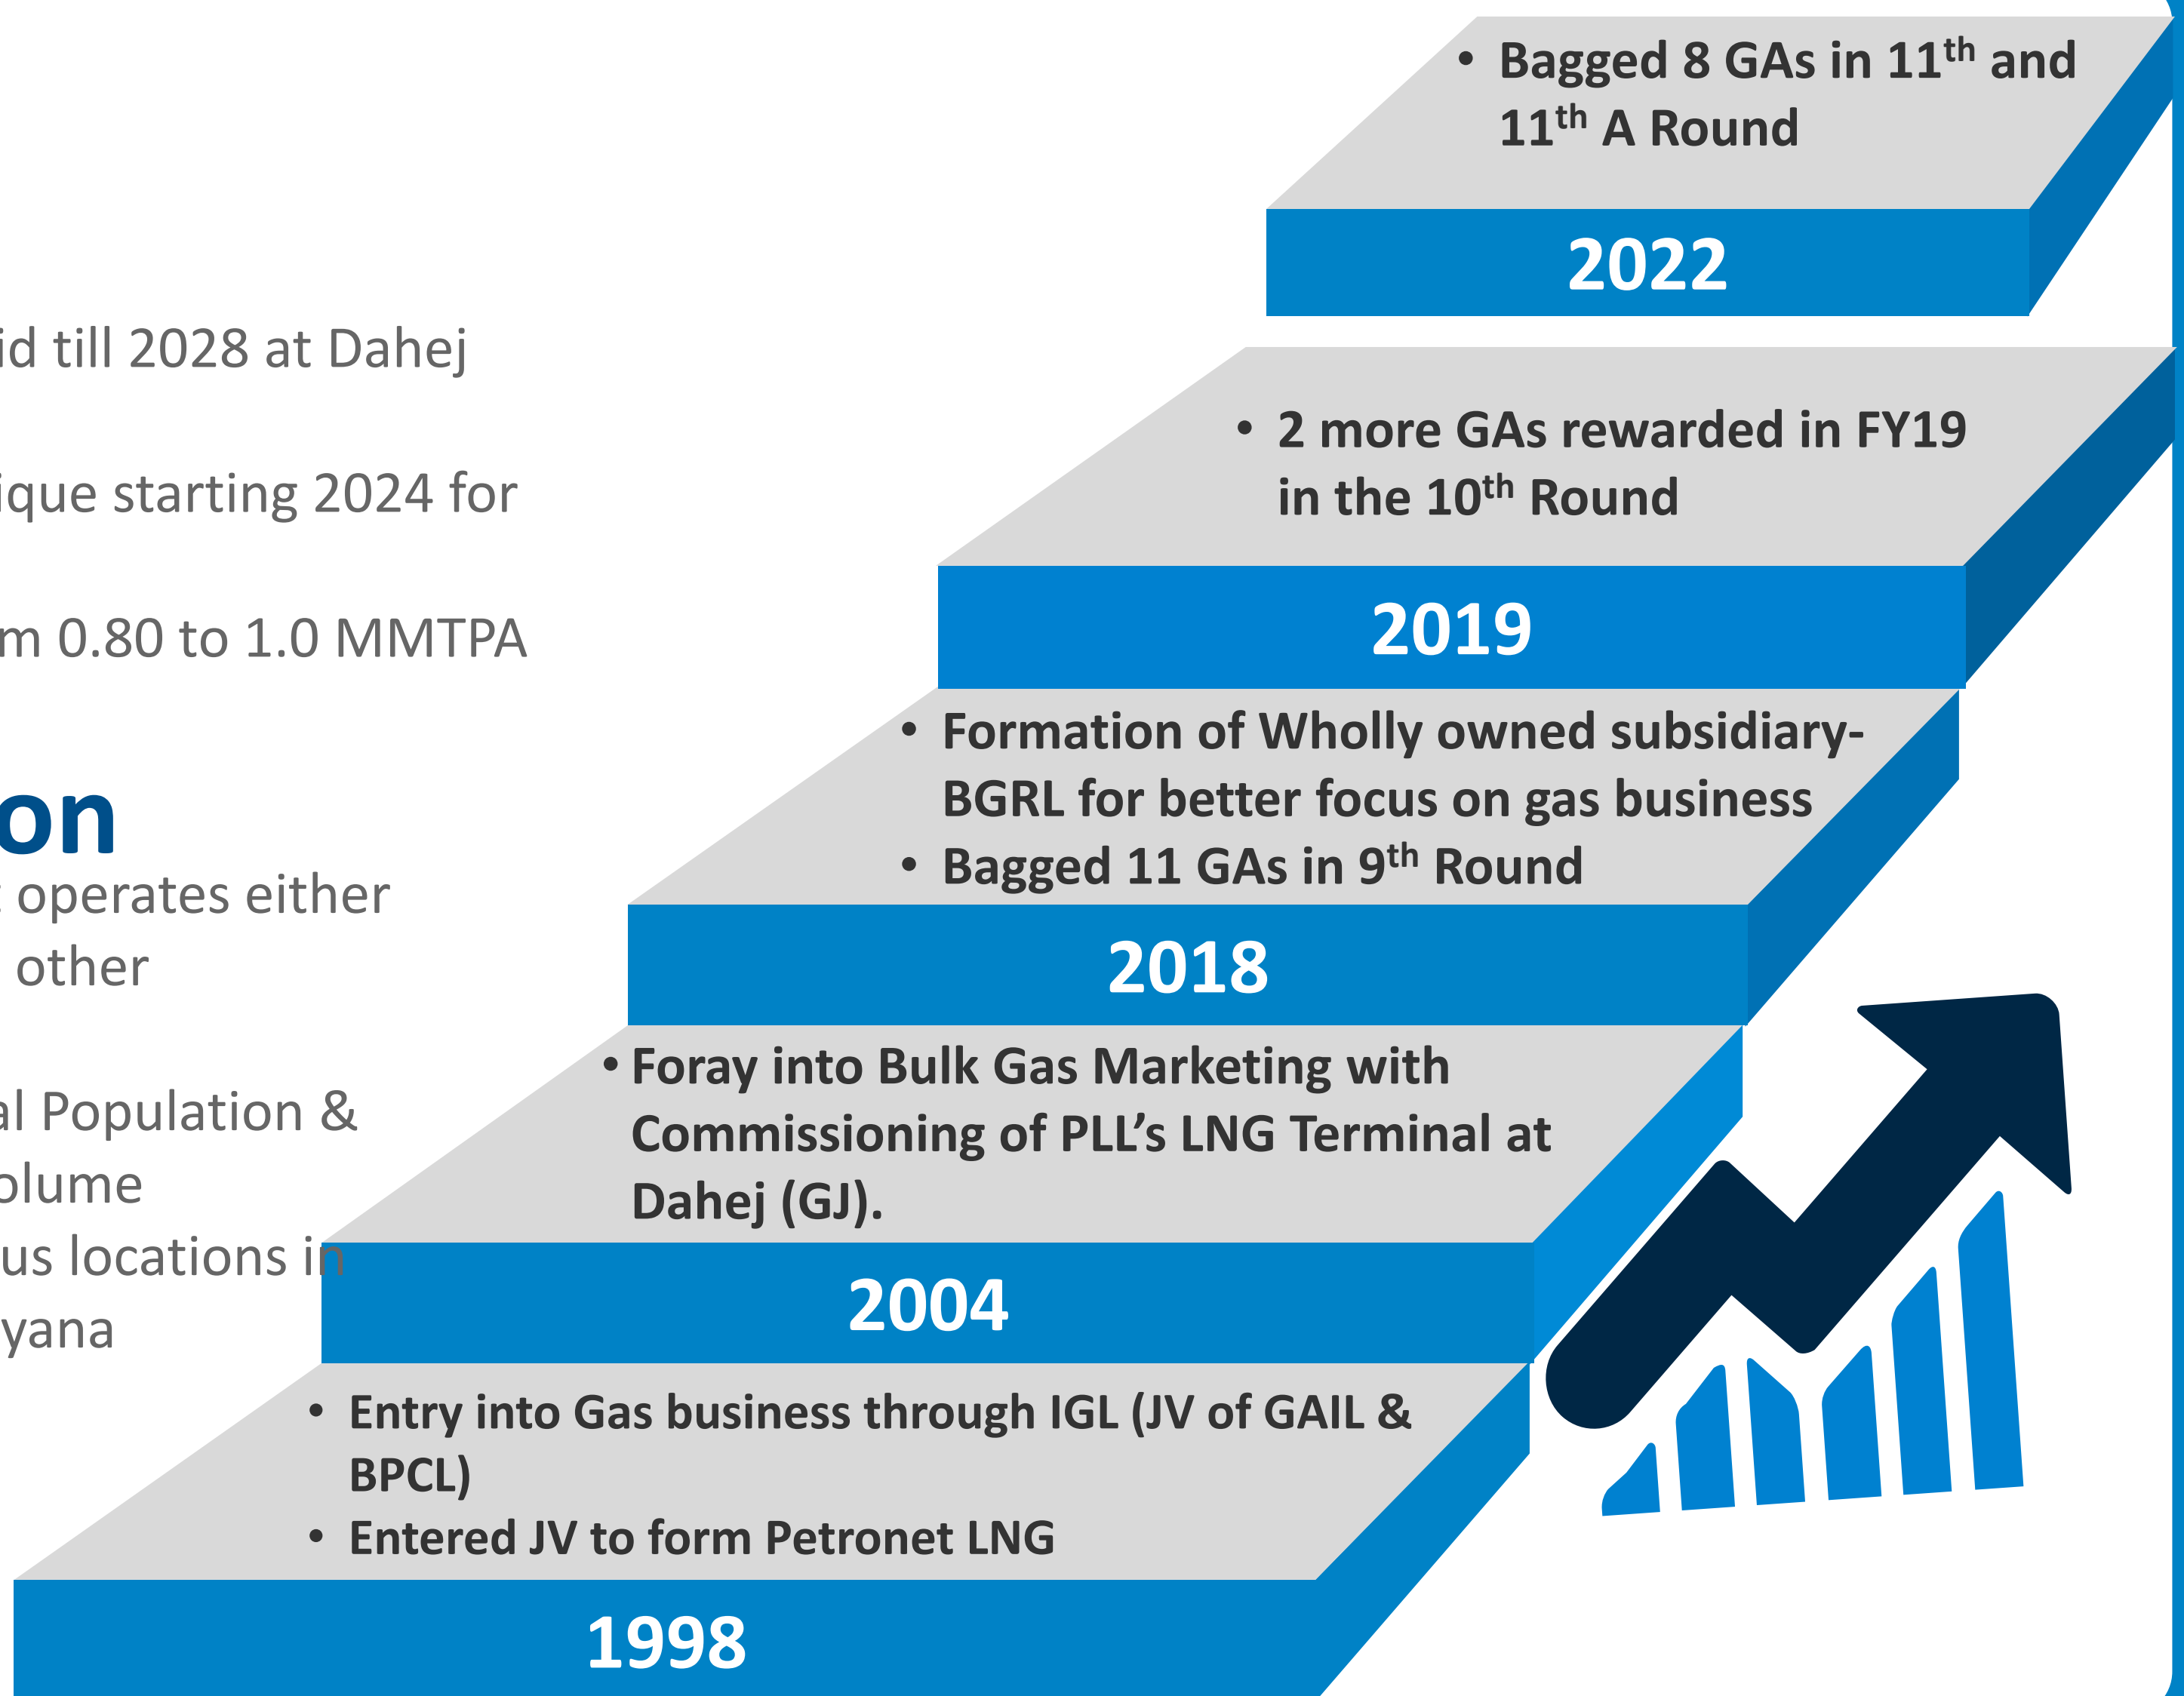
• Bagged 8 GAs in 11$^{th}$ and 11$^{th}$ A Round

2022

id till 2028 at Dahej

ique starting 2024 for

m 0.80 to 1.0 MMTPA

• 2 more GAs rewarded in FY19 in the 10$^{th}$ Round

2019

on

operates either other

• Formation of Wholly owned subsidiary- BGRL for better focus on gas business
• Bagged 11 GAs in 9$^{th}$ Round

2018

al Population & olume us locations in yana

• Foray into Bulk Gas Marketing with Commissioning of PLL's LNG Terminal at Dahej (GJ).

2004

• Entry into Gas business through IGL (JV of GAIL & BPCL)
• Entered JV to form Petronet LNG

1998